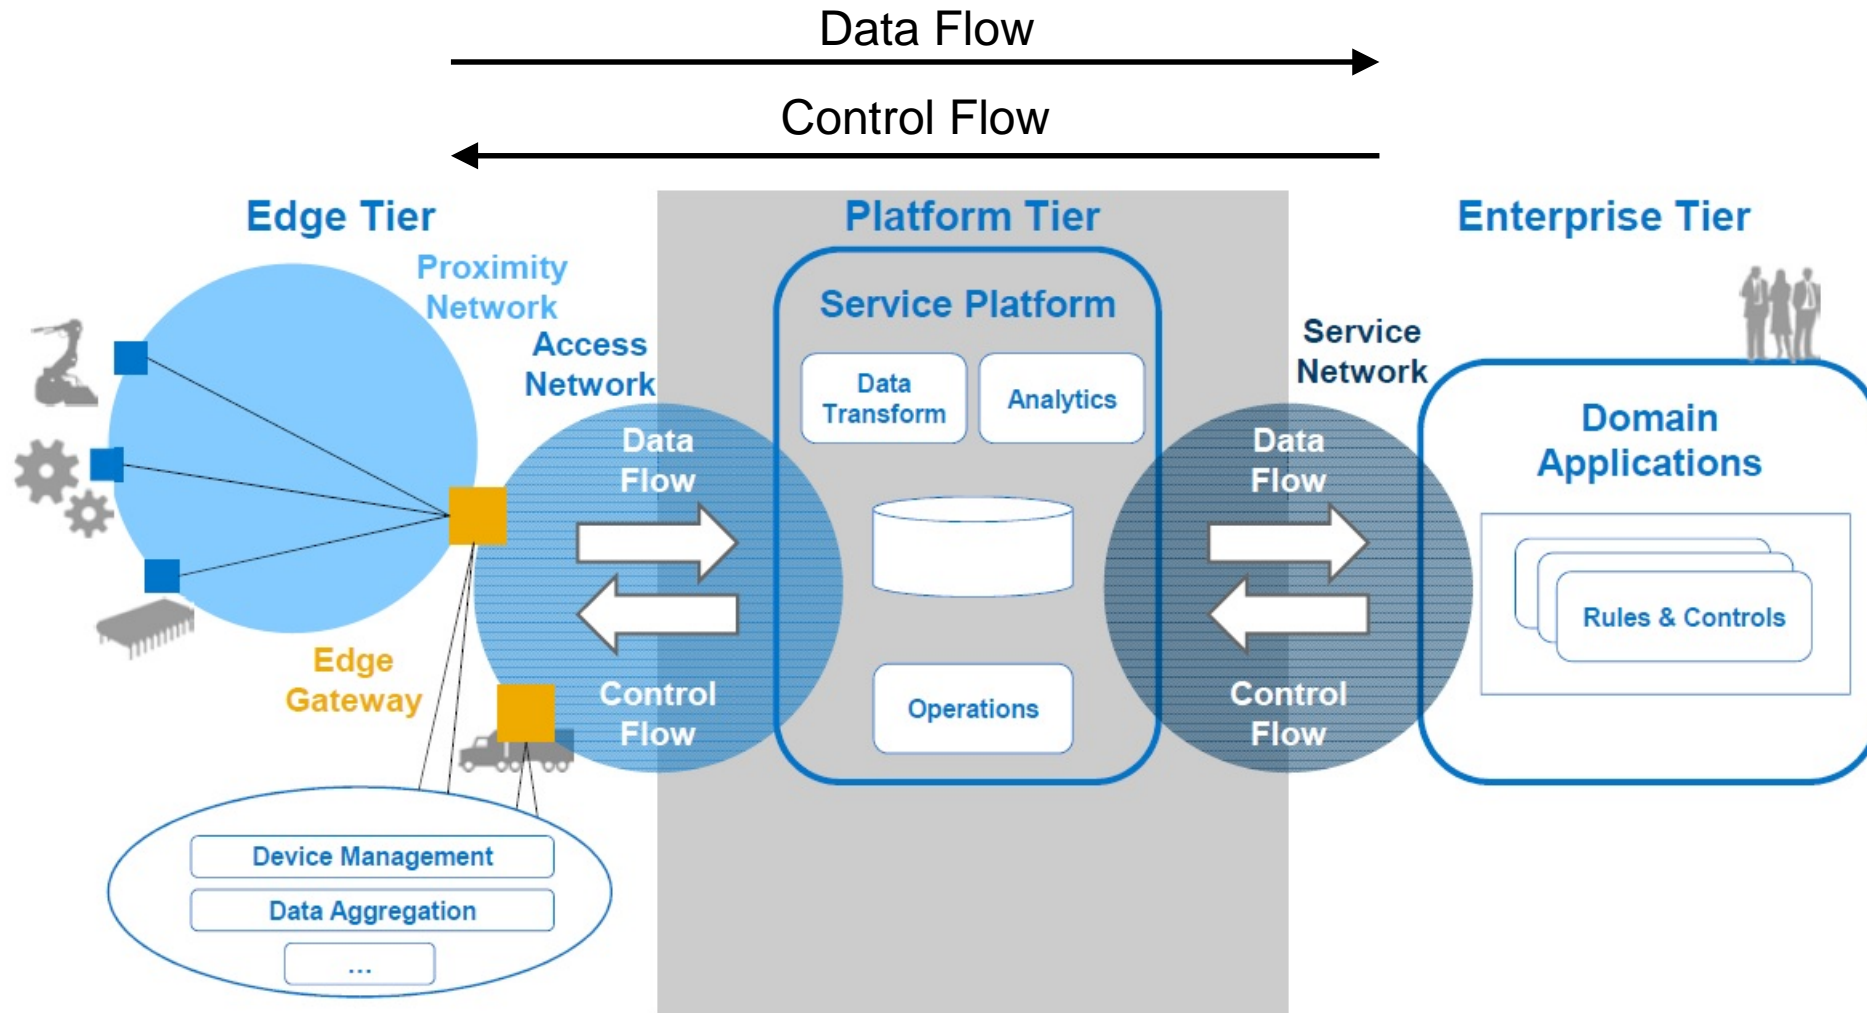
Data Flow

Control Flow

Edge Tier

Proximity Network

Access Network

Data Flow

Control Flow

Edge Gateway

Device Management

Data Aggregation

...

Platform Tier

Service Platform

Data Transform

Analytics

Operations

Service Network

Data Flow

Control Flow

Enterprise Tier

Domain Applications

Rules & Controls